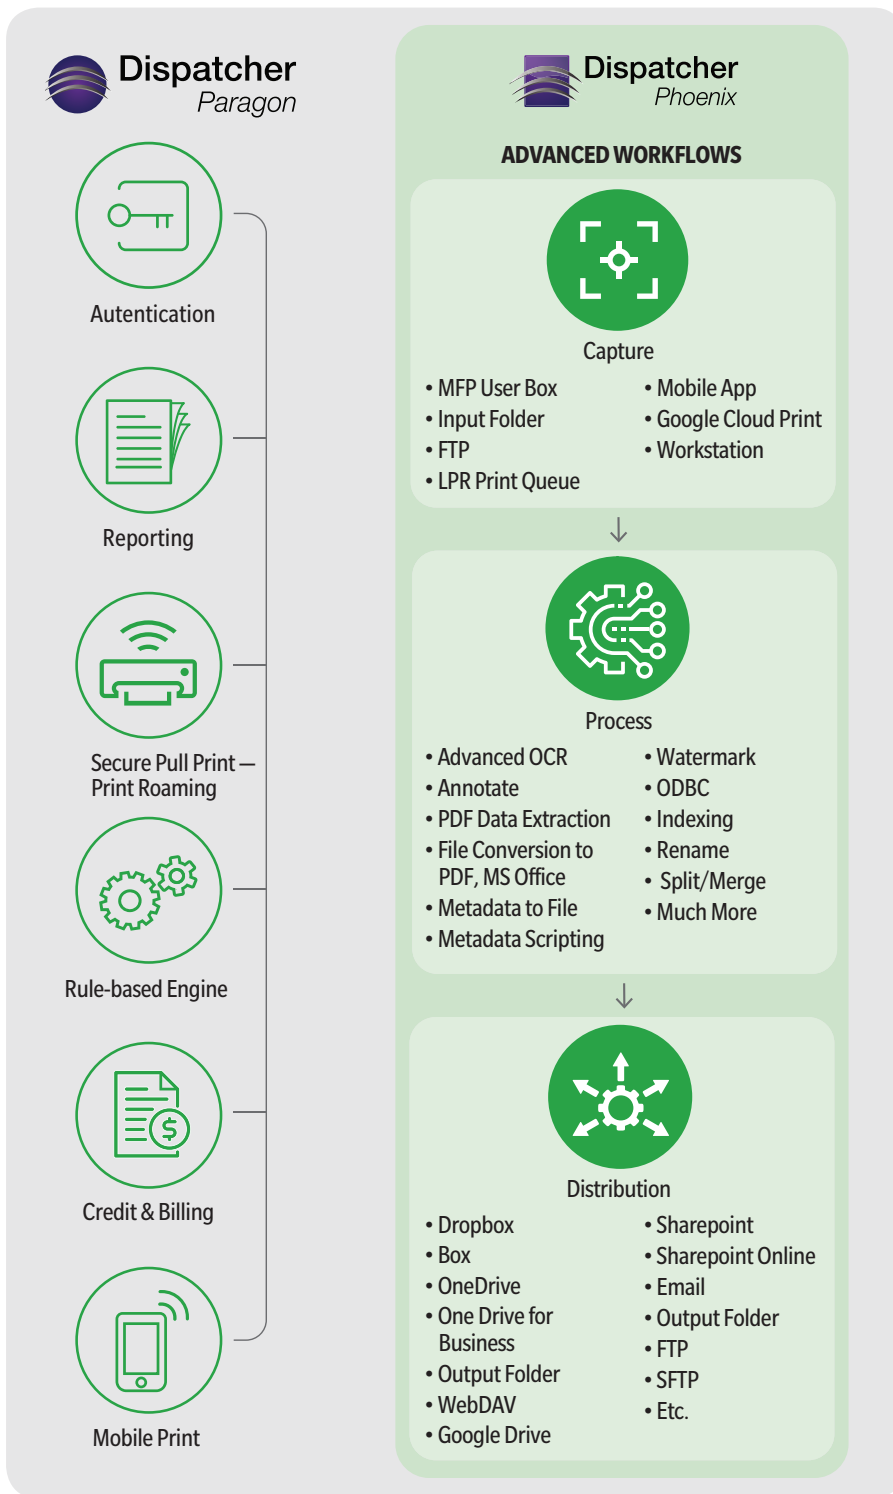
Dispatcher Paragon

Autentication

Reporting

Secure Pull Print — Print Roaming

Rule-based Engine

Credit & Billing

Mobile Print

Dispatcher Phoenix

ADVANCED WORKFLOWS

Capture

• MFP User Box
• Input Folder
• FTP
• LPR Print Queue

• Mobile App
• Google Cloud Print
• Workstation

Process

• Advanced OCR
• Annotate
• PDF Data Extraction
• File Conversion to PDF, MS Office
• Metadata to File
• Metadata Scripting

• Watermark
• ODBC
• Indexing
• Rename
• Split/Merge
• Much More

Distribution

• Dropbox
• Box
• OneDrive
• One Drive for Business
• Output Folder
• WebDAV
• Google Drive

• Sharepoint
• Sharepoint Online
• Email
• Output Folder
• FTP
• SFTP
• Etc.